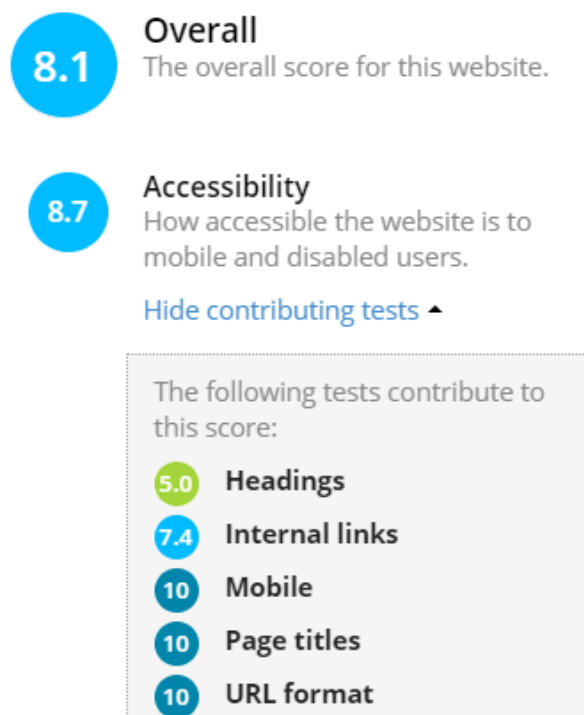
8.1

Overall
The overall score for this website.

8.7

Accessibility
How accessible the website is to mobile and disabled users.

Hide contributing tests

The following tests contribute to this score:

5.0 Headings
7.4 Internal links
10 Mobile
10 Page titles
10 URL format